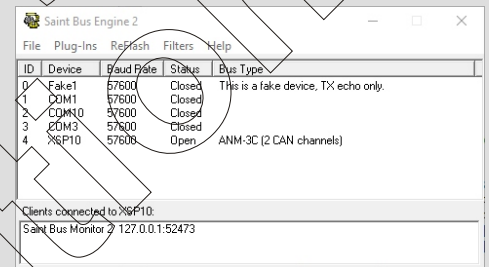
Saint Bus Engine 2

File Plug-Ins ReFlash Filters Help

| ID | Device | Baud Rate | Status | Bus Type |
|---|---|---|---|---|
| 0 | Fake1 | 57600 | Closed | This is a fake device, TX echo only. |
| 1 | COM1 | 57600 | Closed | |
| 2 | COM10 | 57600 | Closed | |
| 3 | COM3 | 57600 | Closed | |
| 4 | XSP10 | 57600 | Open | ANM-3C (2 CAN channels) |

Clients connected to XSP10:

Saint Bus Monitor 2 127.0.0.1:52473